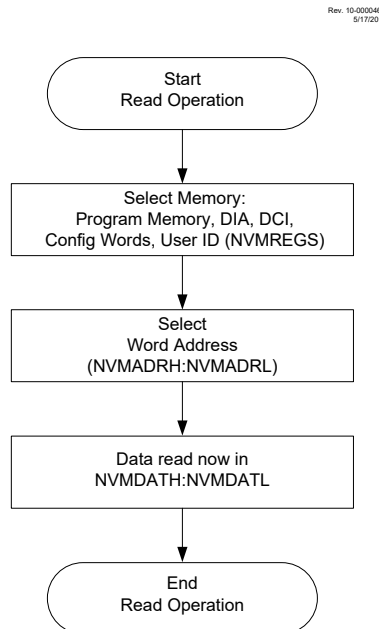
Rev. 10-00004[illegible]
5/17/20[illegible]

Start
Read Operation

Select Memory:
Program Memory, DIA, DCI,
Config Words, User ID (NVMREGS)

Select
Word Address
(NVMADRH:NVMADRL)

Data read now in
NVMDATH:NVMDATL

End
Read Operation